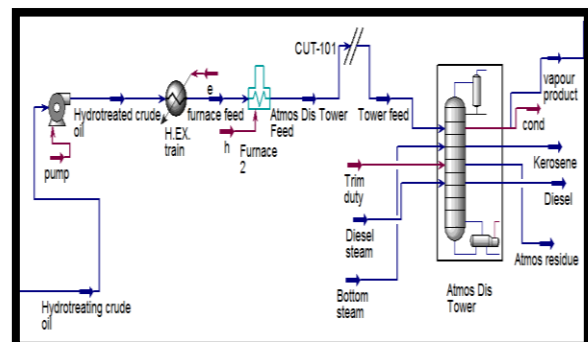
CUT-101

pump

Hydrotreated crude oil

e

H.EX. train

furnace feed

h

Furnace 2

Atmos Feed

Dis Tower

Tower feed

vapour product

cond

Kerosene

Diesel

Atmos residue

Trim duty

Diesel steam

Bottom steam

Atmos Dis Tower

Hydrotreating crude oil